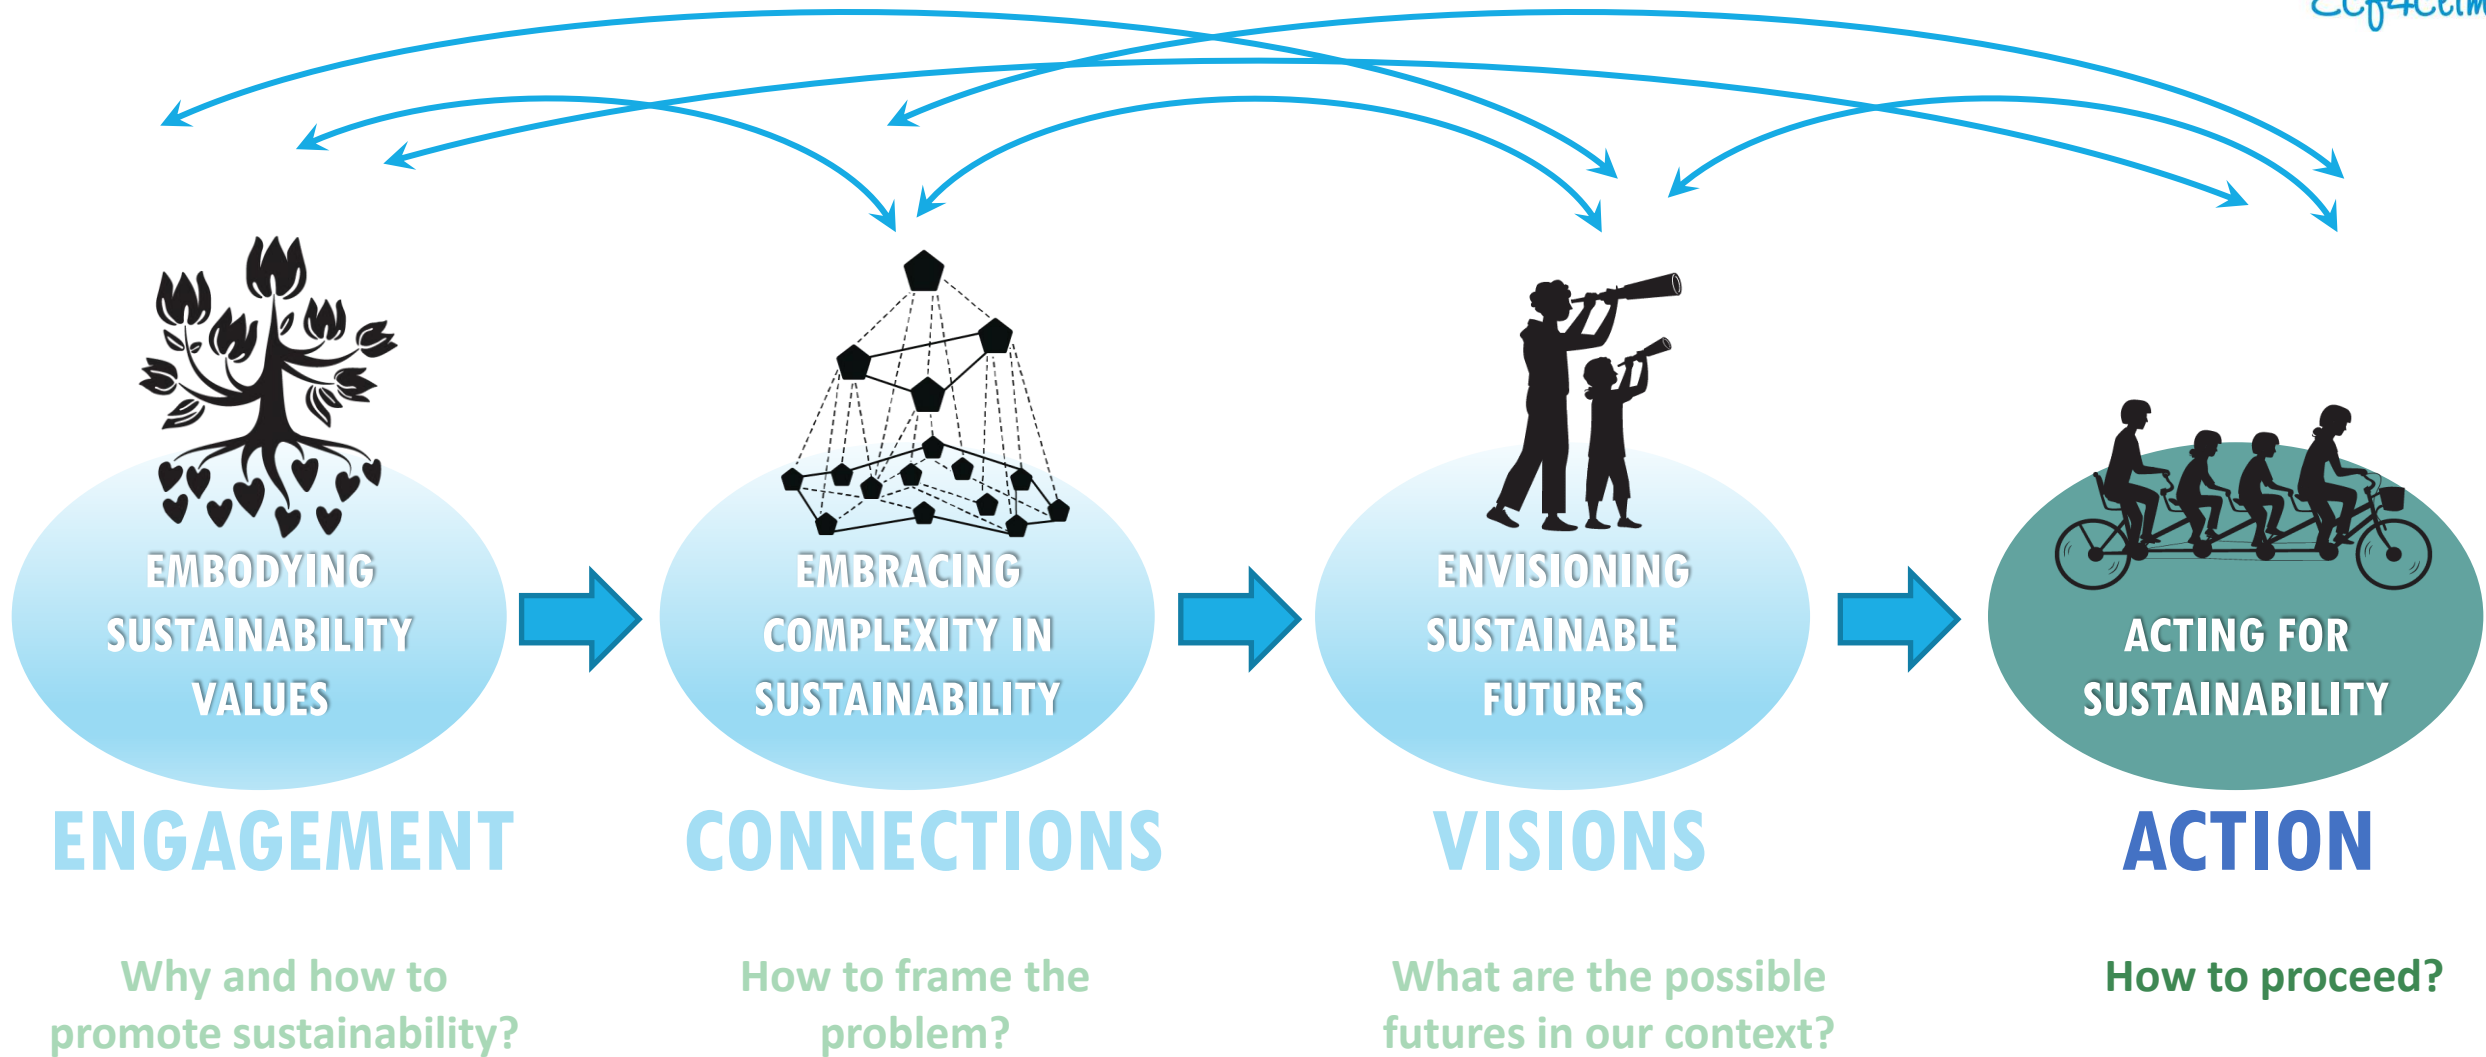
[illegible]

EMBODYING SUSTAINABILITY VALUES

EMBRACING COMPLEXITY IN SUSTAINABILITY

ENVISIONING SUSTAINABLE FUTURES

ACTING FOR SUSTAINABILITY

ENGAGEMENT

CONNECTIONS

VISIONS

ACTION

Why and how to promote sustainability?

How to frame the problem?

What are the possible futures in our context?

How to proceed?